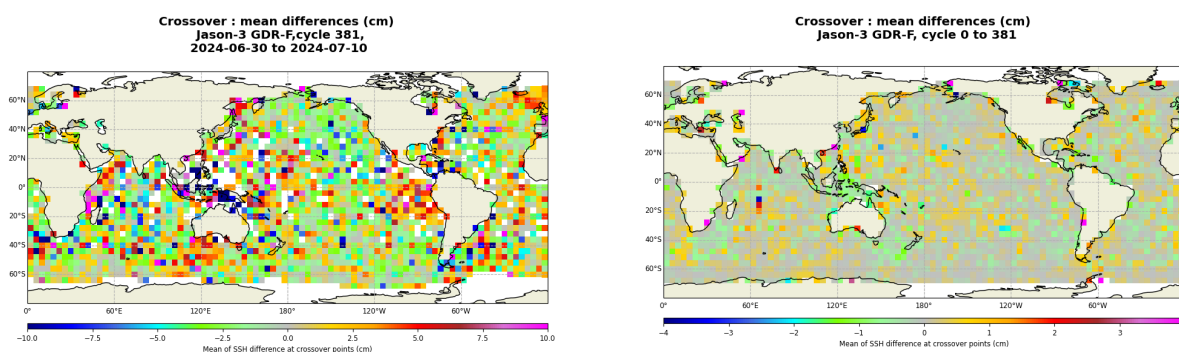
Crossover : mean differences (cm)
Jason-3 GDR-F,cycle 381,
2024-06-30 to 2024-07-10

60°N
40°N
20°N
0°
20°S
40°S
60°S

0°
60°E
120°E
180°
120°W
60°W

−10.0
−7.5
−5.0
−2.5
0.0
2.5
5.0
7.5
10.0
Mean of SSH difference at crossover points (cm)

Crossover : mean differences (cm)
Jason-3 GDR-F, cycle 0 to 381

60°N
40°N
20°N
0°
20°S
40°S
60°S

0°
60°E
120°E
180°
120°W
60°W

−4
−3
−2
−1
0
1
2
3
Mean of SSH difference at crossover points (cm)